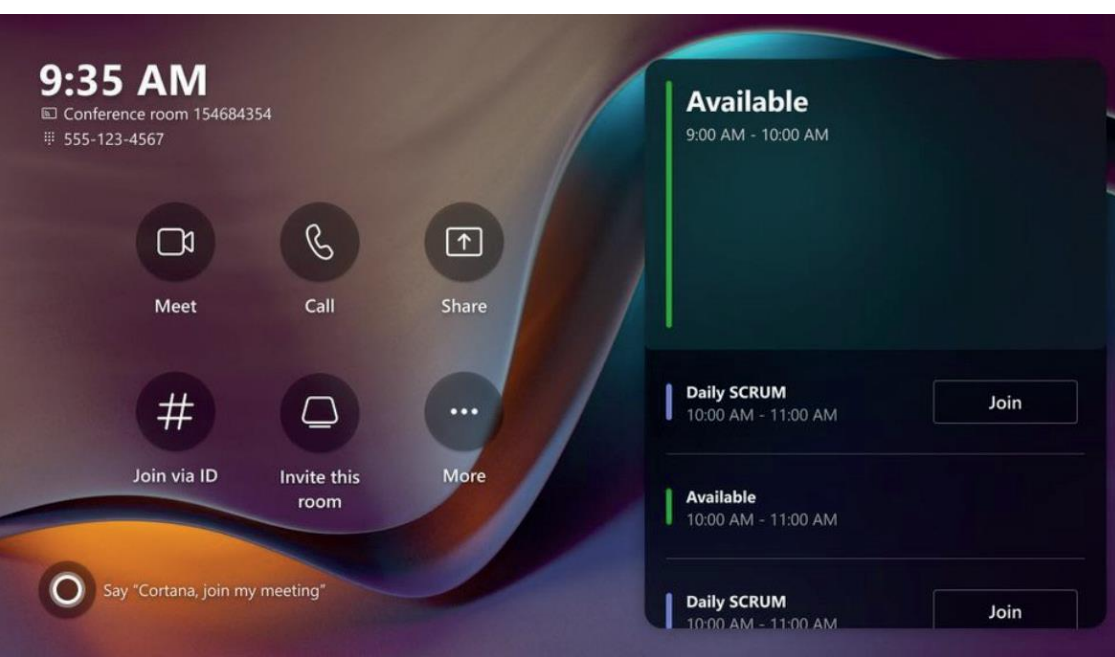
9:35 AM
Conference room 154684354
555-123-4567

Meet
Call
Share

Join via ID
Invite this room
More

Say "Cortana, join my meeting"

Available
9:00 AM - 10:00 AM

Daily SCRUM
10:00 AM - 11:00 AM
Join

Available
10:00 AM - 11:00 AM

Daily SCRUM
10:00 AM - 11:00 AM
Join